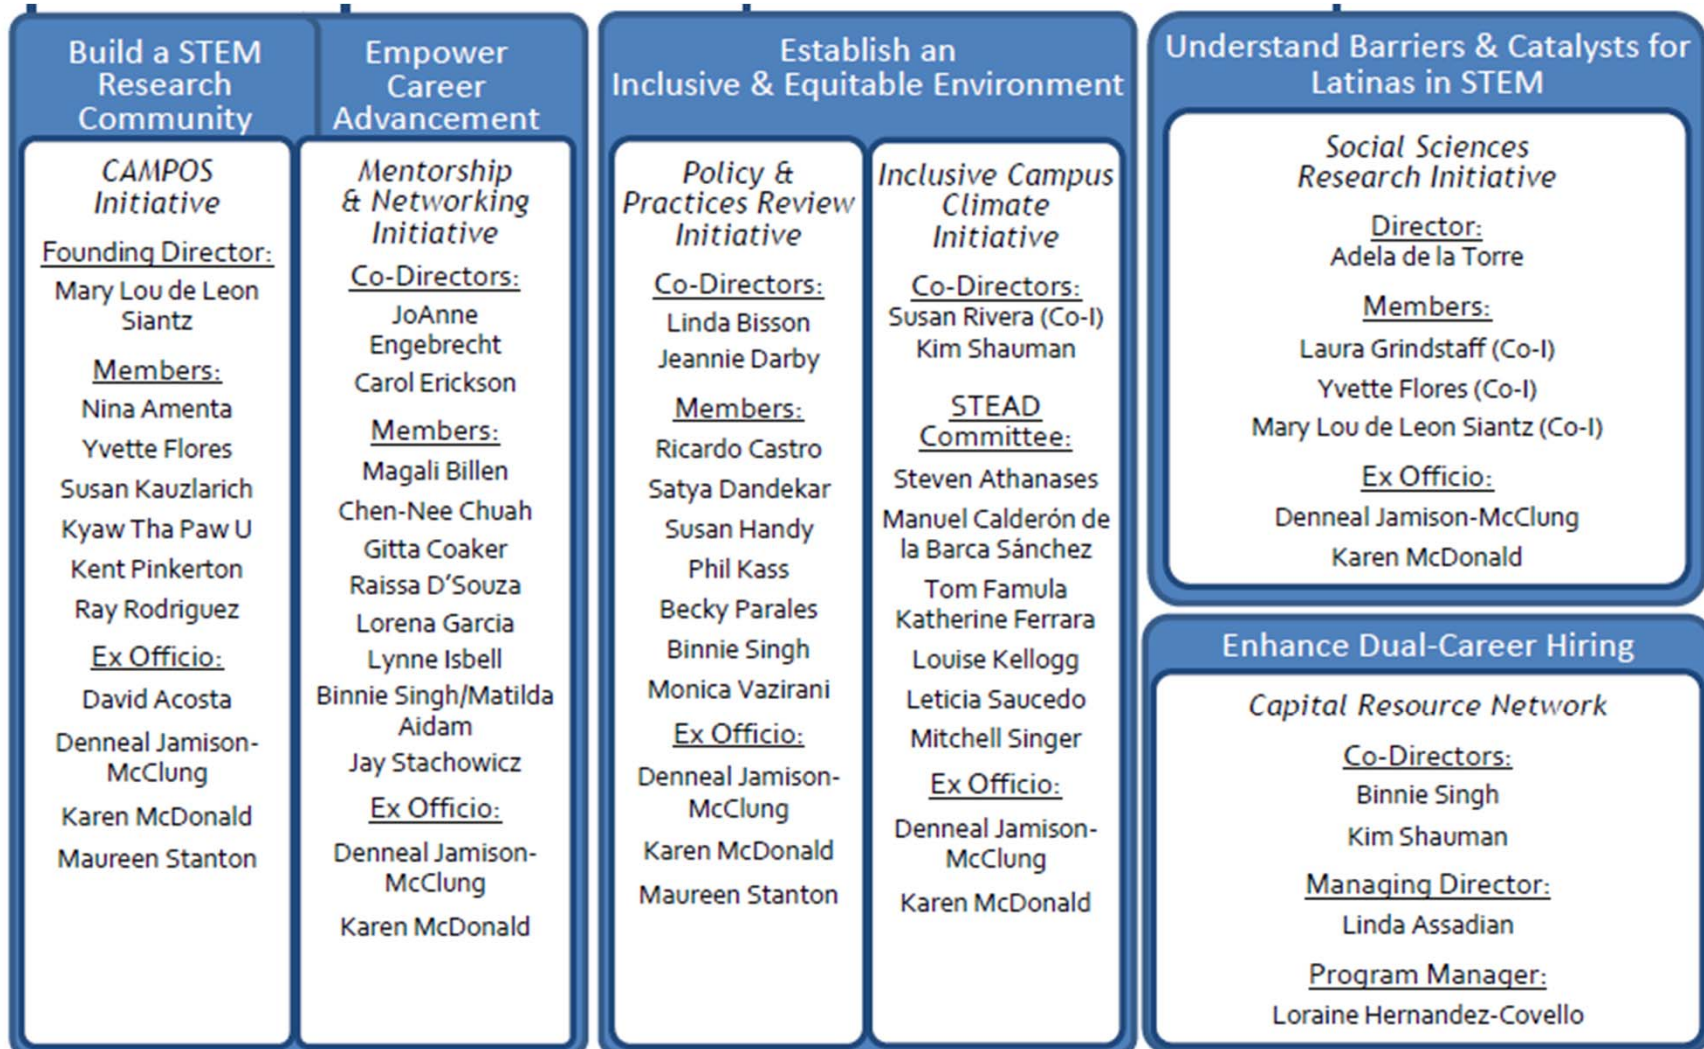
Build a STEM Research Community

CAMPOS Initiative

Founding Director:

Mary Lou de Leon Siantz

Members:

Nina Amenta

Yvette Flores

Susan Kauzlarich

Kyaw Tha Paw U

Kent Pinkerton

Ray Rodriguez

Ex Officio:

David Acosta

Denneal Jamison-McClung

Karen McDonald

Maureen Stanton

Empower Career Advancement

Mentorship & Networking Initiative

Co-Directors:

JoAnne Engebrecht

Carol Erickson

Members:

Magali Billen

Chen-Nee Chuah

Gitta Coaker

Raissa D'Souza

Lorena Garcia

Lynne Isbell

Binnie Singh/Matilda Aidam

Jay Stachowicz

Ex Officio:

Denneal Jamison-McClung

Karen McDonald

Establish an Inclusive & Equitable Environment

Policy & Practices Review Initiative

Co-Directors:

Linda Bisson

Jeannie Darby

Members:

Ricardo Castro

Satya Dandekar

Susan Handy

Phil Kass

Becky Parales

Binnie Singh

Monica Vazirani

Ex Officio:

Denneal Jamison-McClung

Karen McDonald

Maureen Stanton

Inclusive Campus Climate Initiative

Co-Directors:

Susan Rivera (Co-I)

Kim Shauman

STEAD Committee:

Steven Athanases

Manuel Calderón de la Barca Sánchez

Tom Famula

Katherine Ferrara

Louise Kellogg

Leticia Saucedo

Mitchell Singer

Ex Officio:

Denneal Jamison-McClung

Karen McDonald

Understand Barriers & Catalysts for Latinas in STEM

Social Sciences Research Initiative

Director:

Adela de la Torre

Members:

Laura Grindstaff (Co-I)

Yvette Flores (Co-I)

Mary Lou de Leon Siantz (Co-I)

Ex Officio:

Denneal Jamison-McClung

Karen McDonald

Enhance Dual-Career Hiring

Capital Resource Network

Co-Directors:

Binnie Singh

Kim Shauman

Managing Director:

Linda Assadian

Program Manager:

Loraine Hernandez-Covello